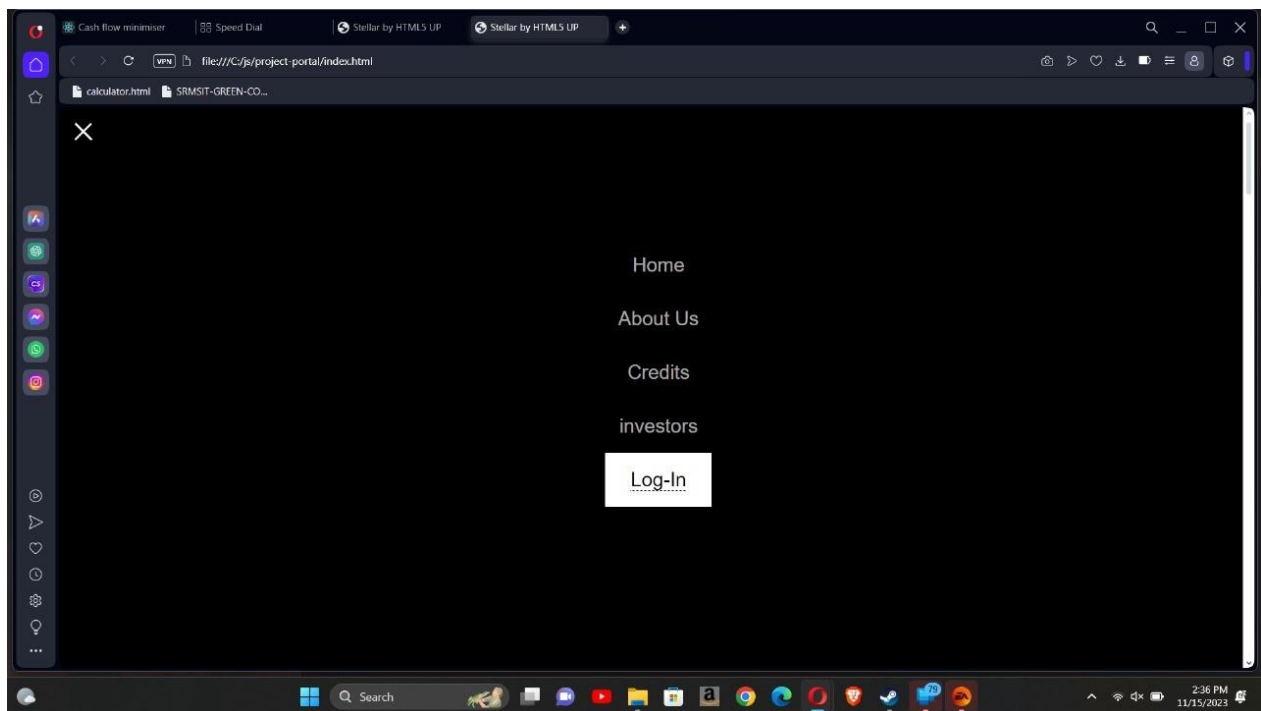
Cash flow minimiser
Speed Dial
Stellar by HTML5 UP
Stellar by HTML5 UP
VPN file:///C:/js/project-portal/index.html
calculator.html
SRMSIT-GREEN-CO...
×
Home
About Us
Credits
investors
Log-In
Search
79
2:36 PM
11/15/2023